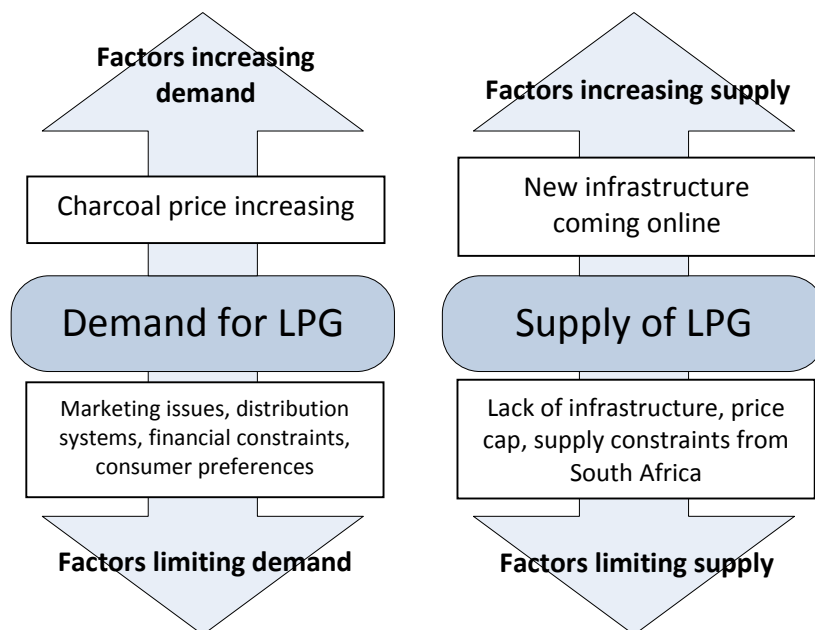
Factors increasing demand

Charcoal price increasing

Demand for LPG

Marketing issues, distribution systems, financial constraints, consumer preferences

Factors limiting demand

Factors increasing supply

New infrastructure coming online

Supply of LPG

Lack of infrastructure, price cap, supply constraints from South Africa

Factors limiting supply